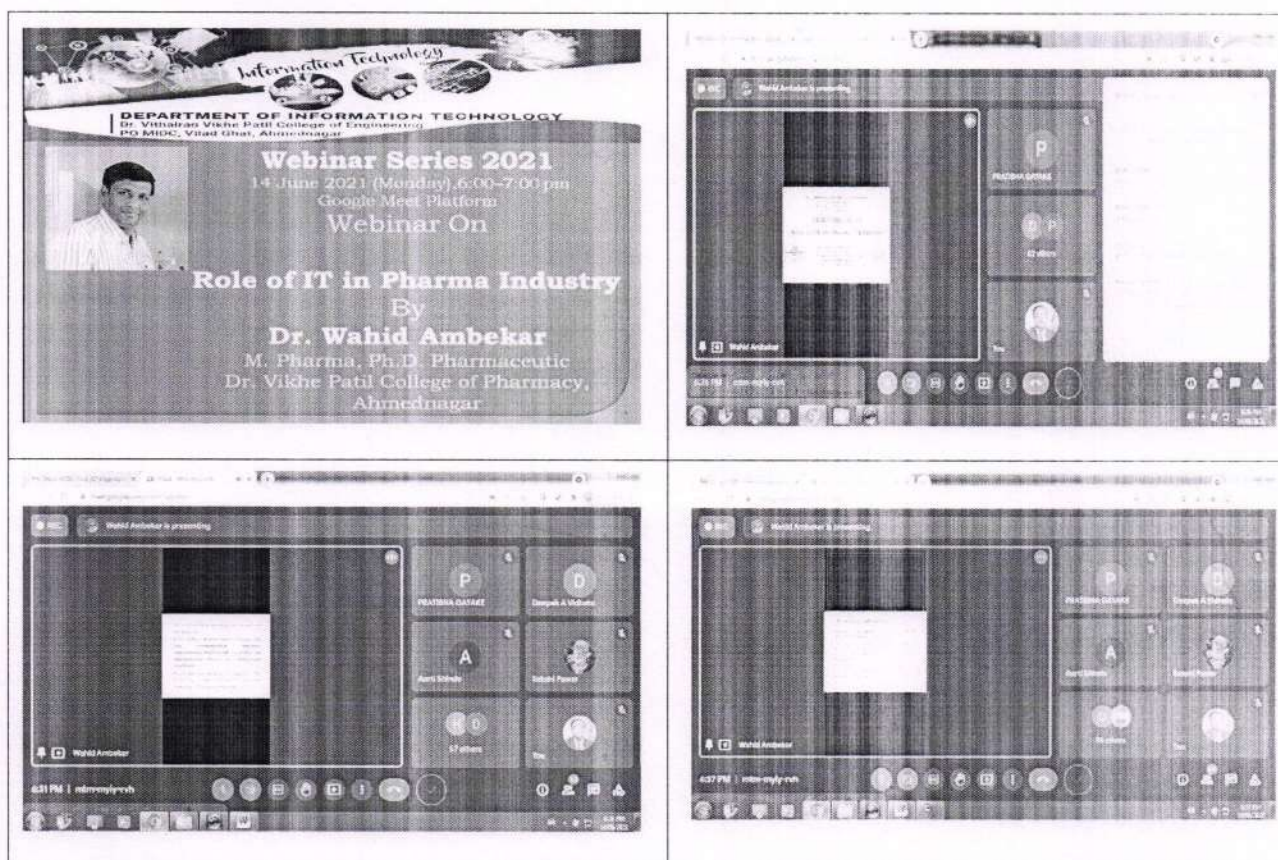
Information Technology

DEPARTMENT OF INFORMATION TECHNOLOGY
Dr. Vithalrao Vikhe Patil College of Engineering
PO MIDC, Vilad Ghat, Ahmednagar

Webinar Series 2021
14 June 2021 (Monday),6:00-7:00 pm
Google Meet Platform
Webinar On

Role of IT in Pharma Industry
By
Dr. Wahid Ambekar
M. Pharma, Ph.D. Pharmaceutic
Dr. Vikhe Patil College of Pharmacy,
Ahmednagar

REC
Wahid Ambekar is presenting
P
PRATIBHA GATAKE
17 others
You
Wahid Ambekar
6:31 PM | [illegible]

REC
Wahid Ambekar is presenting
P
PRATIBHA GATAKE
D
Deepak A Vidhate
A
Aarti Shinde
Sakshi Pawar
17 others
You
Wahid Ambekar
6:31 PM | mhm-myiy-nvh

REC
Wahid Ambekar is presenting
P
PRATIBHA GATAKE
D
Deepak A Vidhate
A
Aarti Shinde
Sakshi Pawar
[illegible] others
You
Wahid Ambekar
6:37 PM | mhm-myiy-nvh